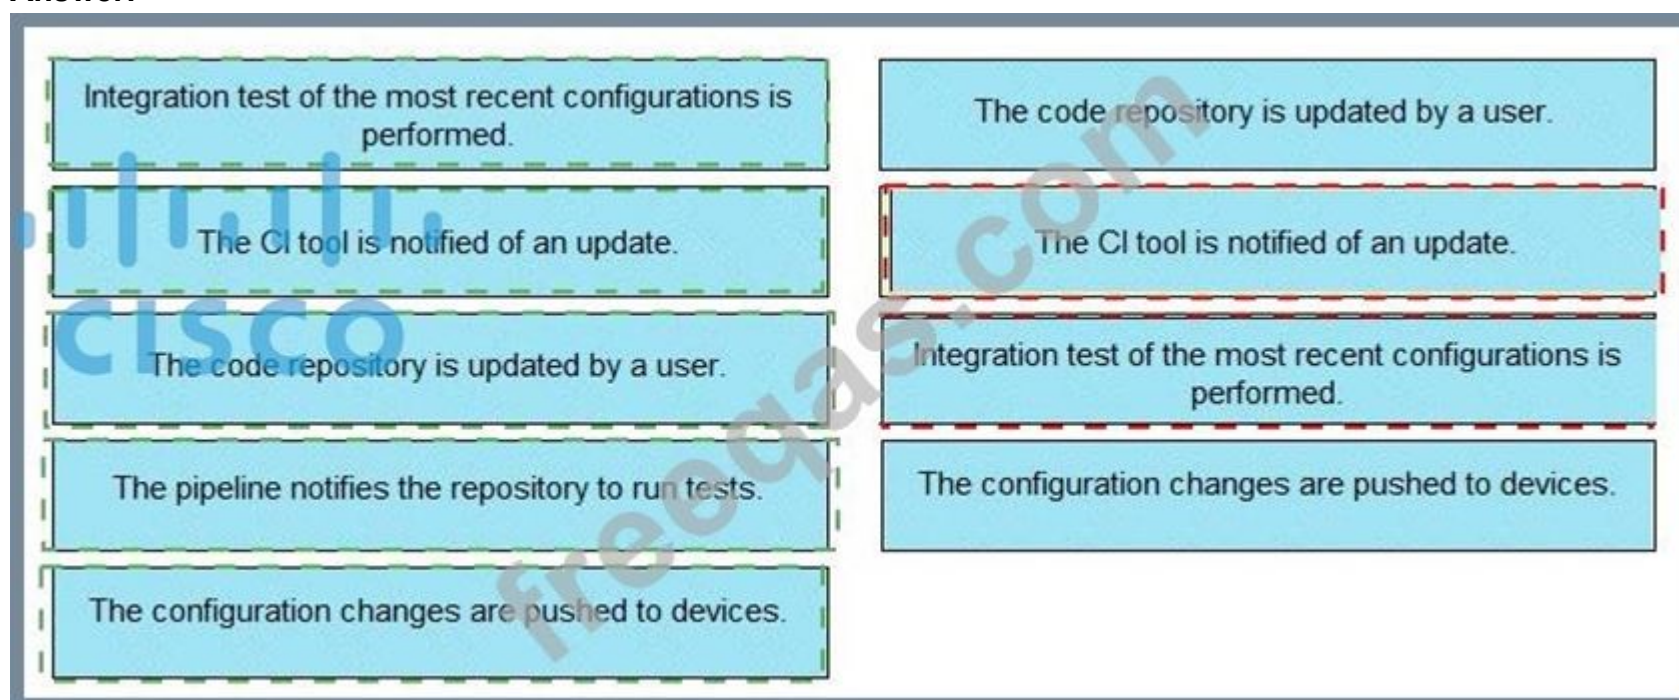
Integration test of the most recent configurations is performed.

The CI tool is notified of an update.

The code repository is updated by a user.

The pipeline notifies the repository to run tests.

The configuration changes are pushed to devices.

The code repository is updated by a user.

The CI tool is notified of an update.

Integration test of the most recent configurations is performed.

The configuration changes are pushed to devices.

cisco

freeqas.com